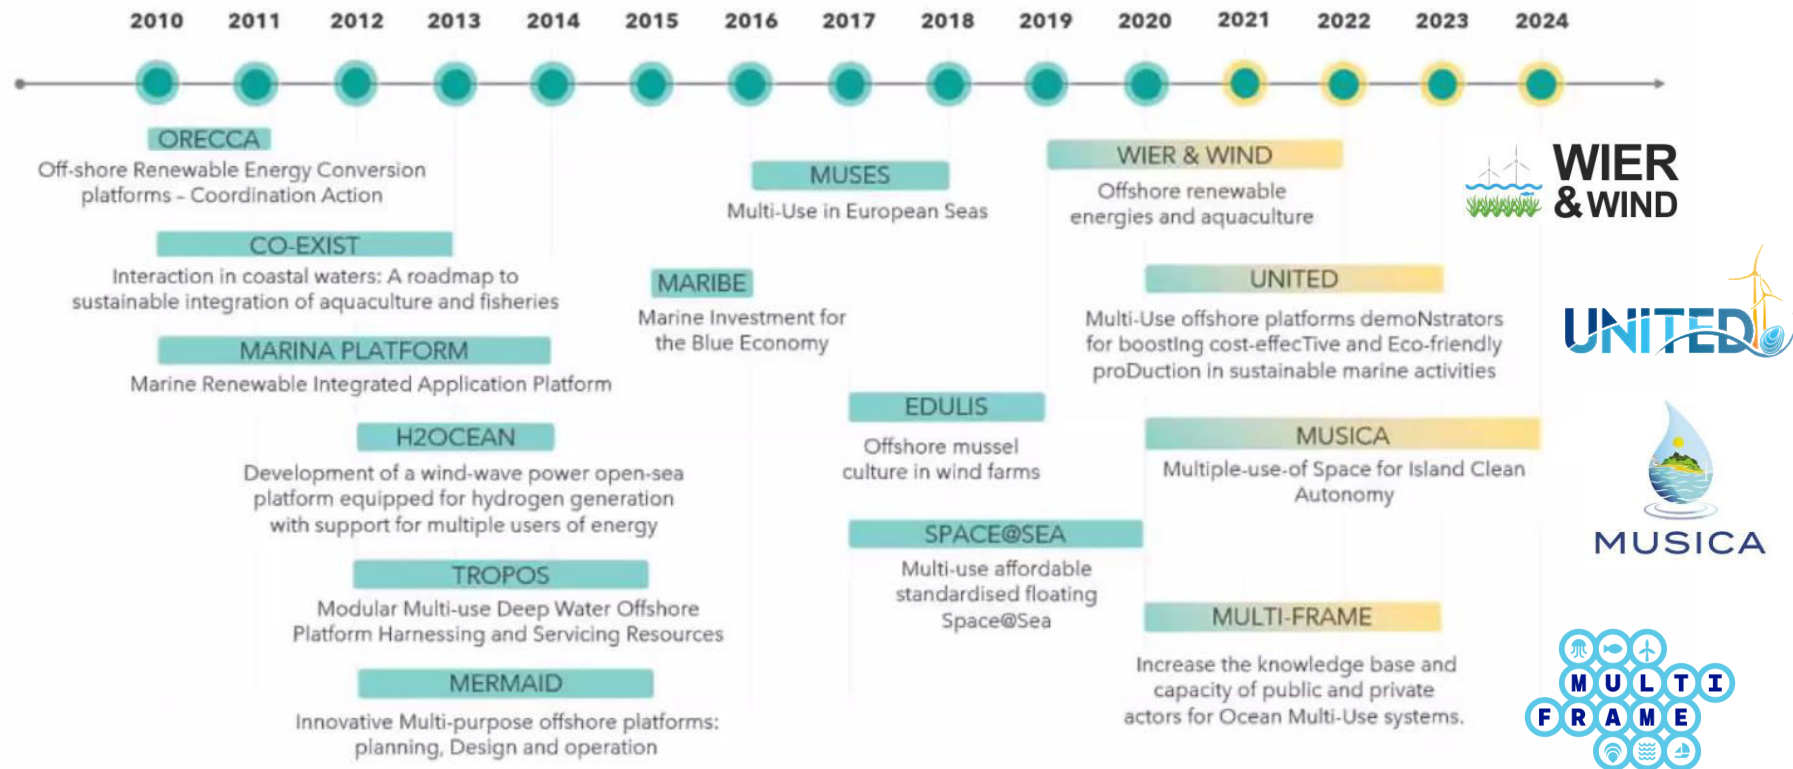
2010 2011 2012 2013 2014 2015 2016 2017 2018 2019 2020 2021 2022 2023 2024

ORECCA
Off-shore Renewable Energy Conversion platforms - Coordination Action

CO-EXIST
Interaction in coastal waters: A roadmap to sustainable integration of aquaculture and fisheries

MARINA PLATFORM
Marine Renewable Integrated Application Platform

H2OCEAN
Development of a wind-wave power open-sea platform equipped for hydrogen generation with support for multiple users of energy

TROPOS
Modular Multi-use Deep Water Offshore Platform Harnessing and Servicing Resources

MERMAID
Innovative Multi-purpose offshore platforms: planning, Design and operation

MUSES
Multi-Use in European Seas

MARIBE
Marine Investment for the Blue Economy

EDULIS
Offshore mussel culture in wind farms

SPACE@SEA
Multi-use affordable standardised floating Space@Sea

WIER & WIND
Offshore renewable energies and aquaculture

UNITED
Multi-Use offshore platforms demoNstrators for boosting cost-effecTive and Eco-friendly proDuction in sustainable marine activities

MUSICA
Multiple-use-of Space for Island Clean Autonomy

MULTI-FRAME
Increase the knowledge base and capacity of public and private actors for Ocean Multi-Use systems.

WIER & WIND

UNITED

MUSICA

MULTI FRAME